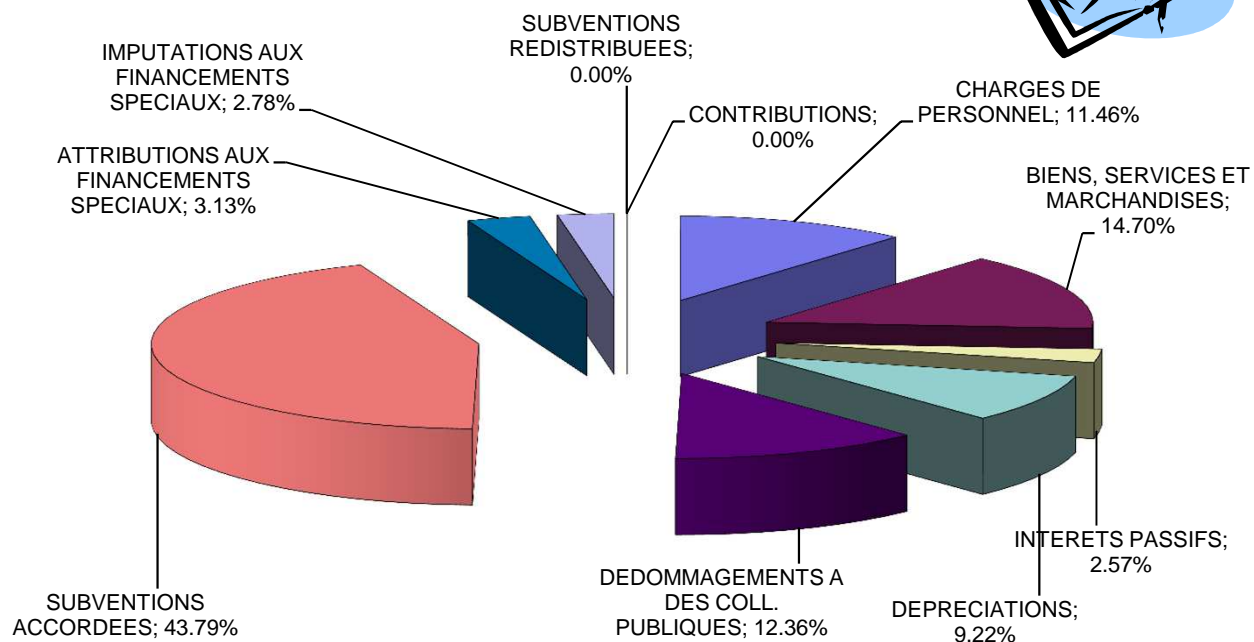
SUBVENTIONS REDISTRIBUEES; 0.00%

IMPUTATIONS AUX FINANCEMENTS SPECIAUX; 2.78%

CONTRIBUTIONS; 0.00%

CHARGES DE PERSONNEL; 11.46%

ATTRIBUTIONS AUX FINANCEMENTS SPECIAUX; 3.13%

BIENS, SERVICES ET MARCHANDISES; 14.70%

INTERETS PASSIFS; 2.57%

DEDOMMAGEMENTS A DES COLL. PUBLIQUES; 12.36%

DEPRECIATIONS; 9.22%

SUBVENTIONS ACCORDEES; 43.79%